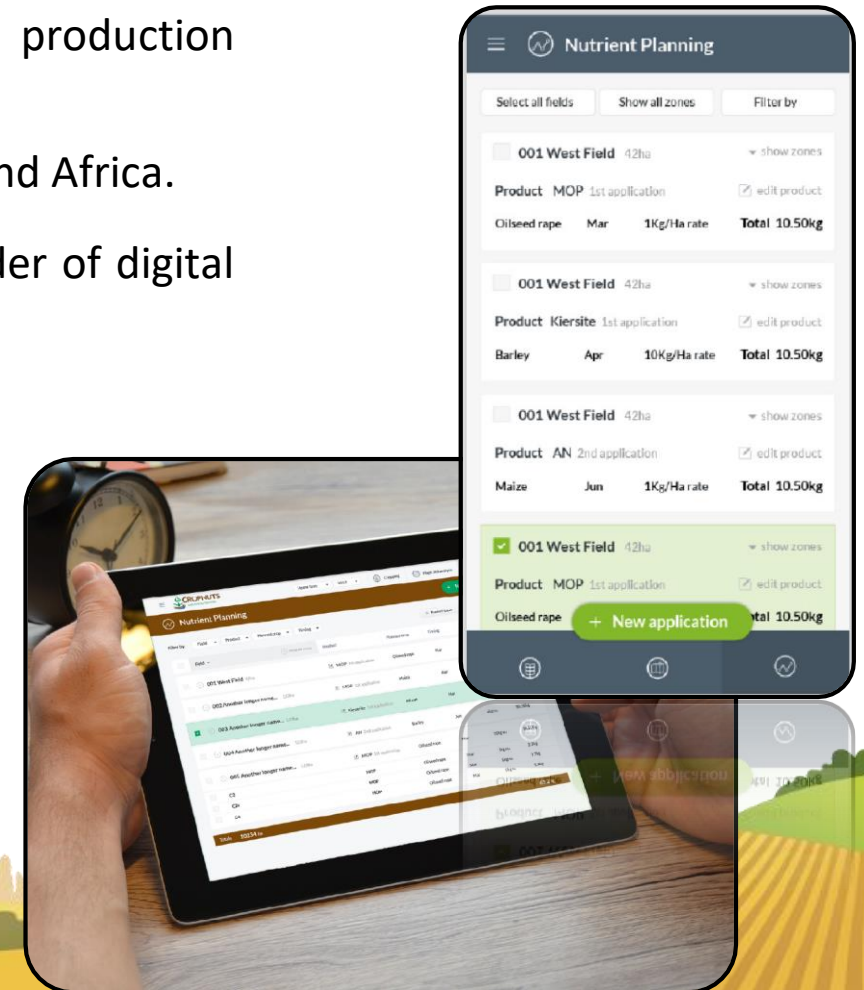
production

nd Africa.

ler of digital

Nutrient Planning

Select all fields

Show all zones

Filter by

001 West Field 42ha

show zones

Product MOP 1st application

edit product

Oilseed rape Mar 1Kg/Ha rate Total 10.50kg

001 West Field 42ha

show zones

Product Kiersite 1st application

edit product

Barley Apr 10Kg/Ha rate Total 10.50kg

001 West Field 42ha

show zones

Product AN 2nd application

edit product

Maize Jun 1Kg/Ha rate Total 10.50kg

001 West Field 42ha

show zones

Product MOP 1st application

edit product

Oilseed rape

+ New application

tal 10.50kg

CROPHUTS

Nutrient Planning

001 West Field

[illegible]